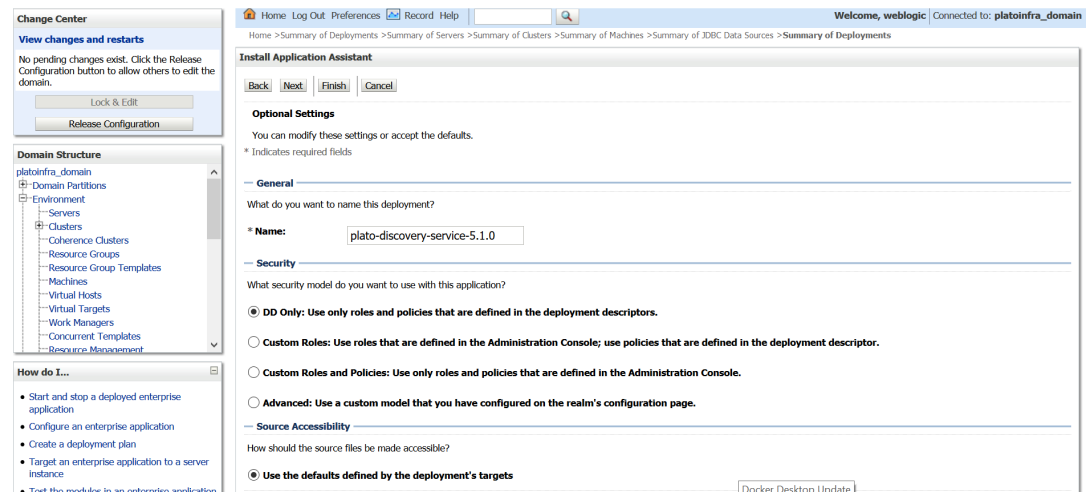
Change Center

View changes and restarts

No pending changes exist. Click the Release Configuration button to allow others to edit the domain.

Lock & Edit

Release Configuration

Domain Structure

platoinfra_domain
Domain Partitions
Environment
Servers
Clusters
Coherence Clusters
Resource Groups
Resource Group Templates
Machines
Virtual Hosts
Virtual Targets
Work Managers
Concurrent Templates
Resource Management

How do I...

• Start and stop a deployed enterprise application
• Configure an enterprise application
• Create a deployment plan
• Target an enterprise application to a server instance
• Test the modules in an enterprise application

Home Log Out Preferences Record Help

Welcome, weblogic Connected to: platoinfra_domain

Home >Summary of Deployments >Summary of Servers >Summary of Clusters >Summary of Machines >Summary of JDBC Data Sources >Summary of Deployments

Install Application Assistant

Back Next Finish Cancel

Optional Settings

You can modify these settings or accept the defaults.

* Indicates required fields

General

What do you want to name this deployment?

* Name: plato-discovery-service-5.1.0

Security

What security model do you want to use with this application?

DD Only: Use only roles and policies that are defined in the deployment descriptors.

Custom Roles: Use roles that are defined in the Administration Console; use policies that are defined in the deployment descriptor.

Custom Roles and Policies: Use only roles and policies that are defined in the Administration Console.

Advanced: Use a custom model that you have configured on the realm's configuration page.

Source Accessibility

How should the source files be made accessible?

Use the defaults defined by the deployment's targets

Docker Desktop Update